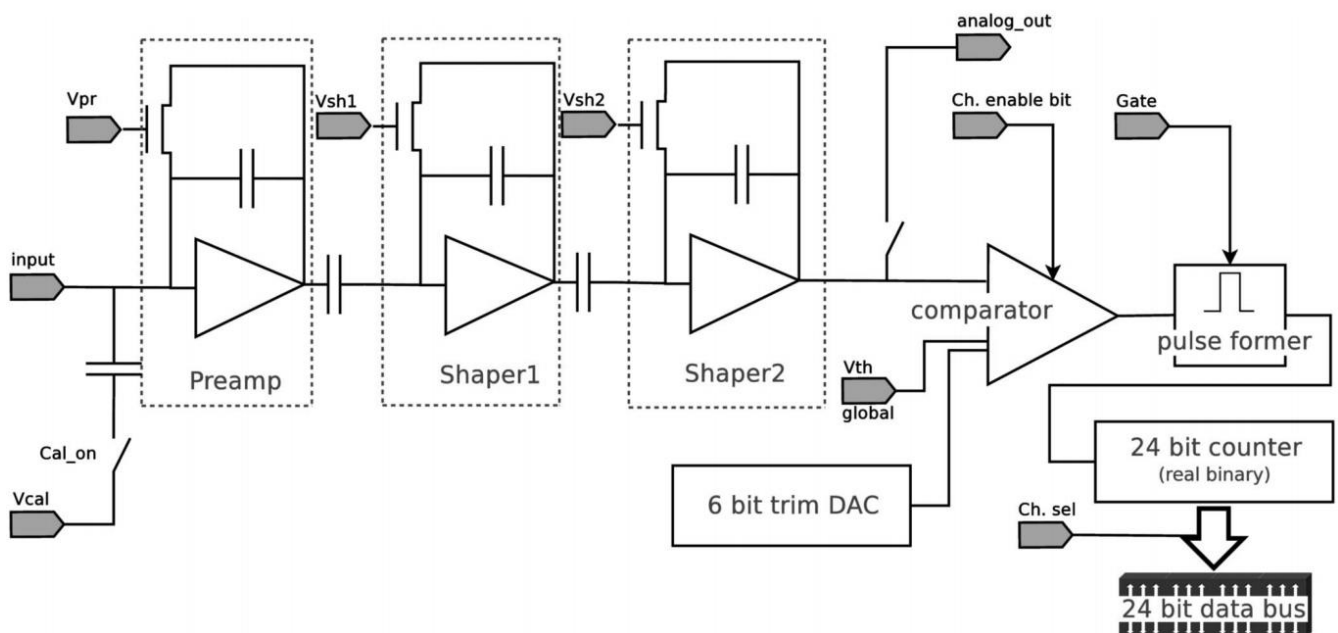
analog_out

Vpr

Vsh1

Vsh2

Ch. enable bit

Gate

input

comparator

pulse former

Preamp

Shaper1

Shaper2

Vth global

Cal_on

24 bit counter (real binary)

Vcal

6 bit trim DAC

Ch. sel

24 bit data bus